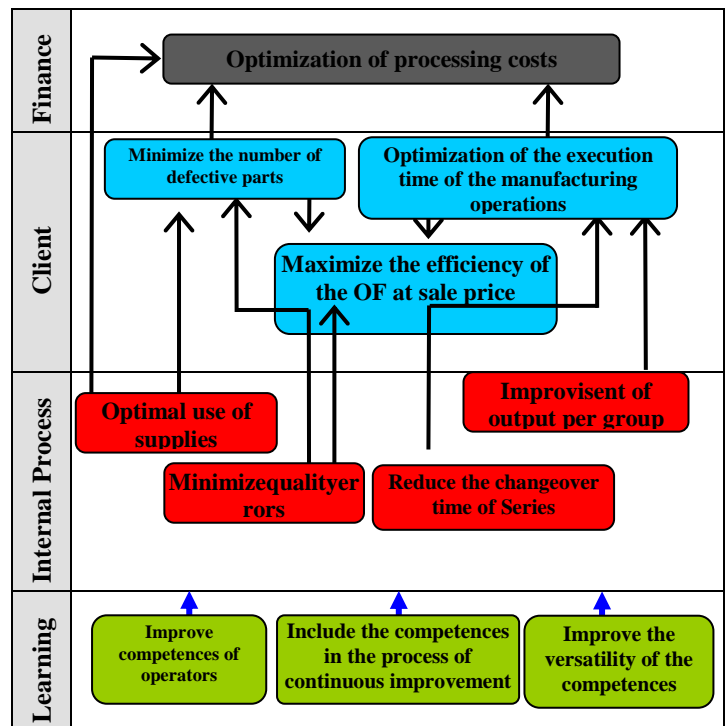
Finance

Optimization of processing costs

Client

Minimize the number of defective parts

Optimization of the execution time of the manufacturing operations

Maximize the efficiency of the OF at sale price

Internal Process

Optimal use of supplies

Improvisent of output per group

Minimizequalityerrors

Reduce the changeover time of Series

Learning

Improve competences of operators

Include the competences in the process of continuous improvement

Improve the versatility of the competences